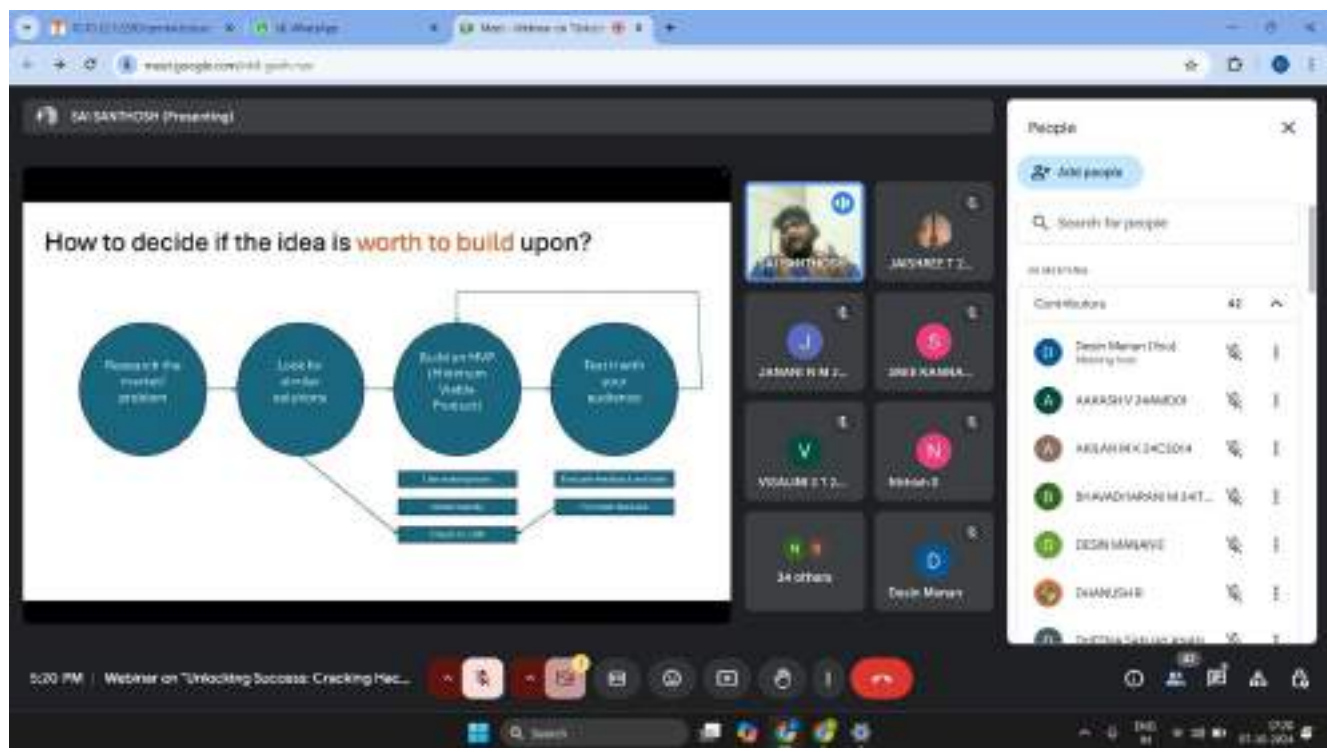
meet.google.com/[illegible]

SAI SANTHOSH (Presenting)

How to decide if the idea is worth to build upon?

Research the market problem

Look for similar solutions

Build an MVP (Minimum Viable Product)

Test it with your audience

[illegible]

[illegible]

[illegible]

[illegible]

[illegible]

JANANI N M 2...

SREE KANNA...

VISALINI S T 2...

Nithish B

34 others

Desin Manan

People

Add people

Search for people

IN MEETING

Contributors 42

Desin Manan (You) Meeting host

AAKASH V 24AMD01

AKILAN M K 24CS014

BHAVADHARANI M 24T...

DESIN MANAN E

DHANUSH R

5:20 PM | Webinar on "Unlocking Success: Cracking Hac...

Search